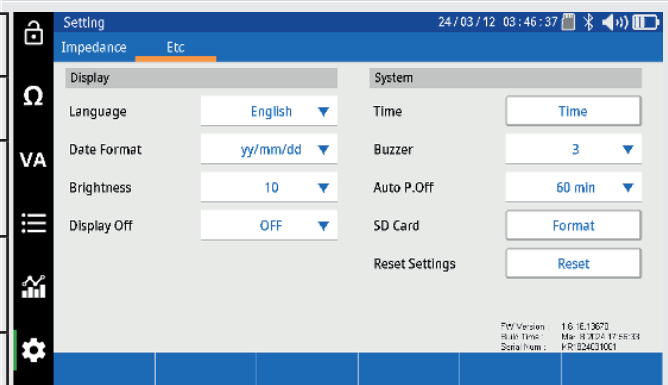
Setting

24/03/12 03:46:37

Impedance Etc

Ω

VA

Display

Language English ▼

Date Format yy/mm/dd ▼

Brightness 10 ▼

Display Off OFF ▼

System

Time Time

Buzzer 3 ▼

Auto P.Off 60 min ▼

SD Card Format

Reset Settings Reset

FW Version : 1.6.16.13670
Build Time : Mar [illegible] 17:56:33
Serial Num : KR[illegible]